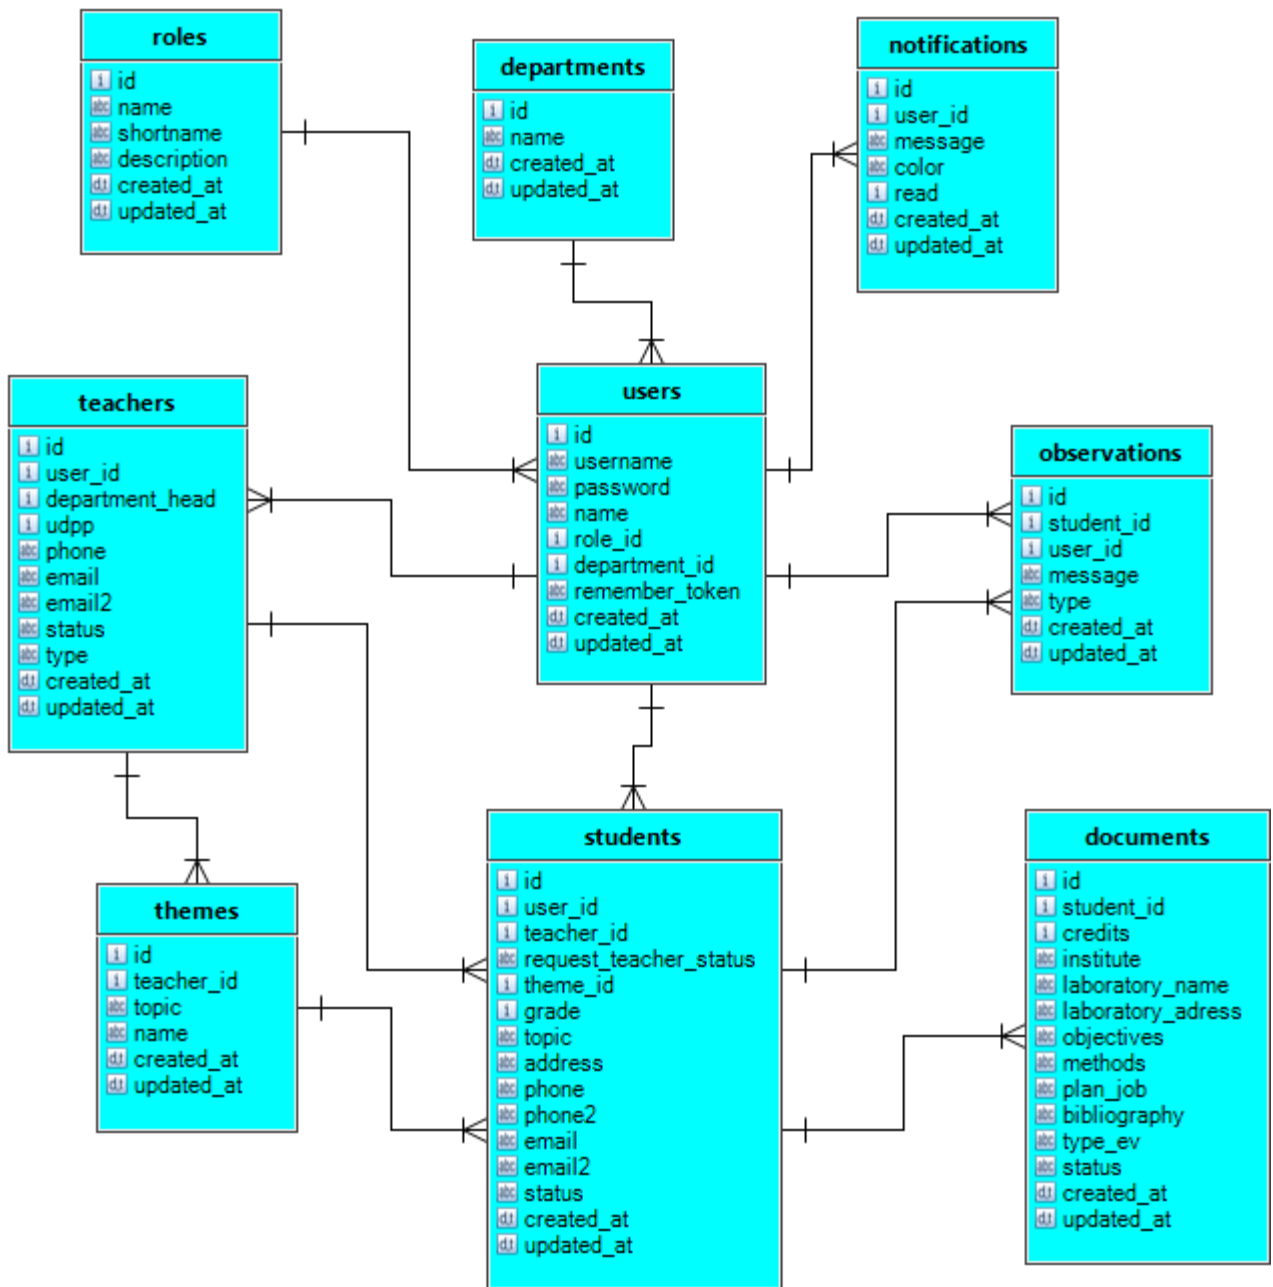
roles
id
name
shortname
description
created_at
updated_at

departments
id
name
created_at
updated_at

notifications
id
user_id
message
color
read
created_at
updated_at

teachers
id
user_id
department_head
udpp
phone
email
email2
status
type
created_at
updated_at

users
id
username
password
name
role_id
department_id
remember_token
created_at
updated_at

observations
id
student_id
user_id
message
type
created_at
updated_at

themes
id
teacher_id
topic
name
created_at
updated_at

students
id
user_id
teacher_id
request_teacher_status
theme_id
grade
topic
address
phone
phone2
email
email2
status
created_at
updated_at

documents
id
student_id
credits
institute
laboratory_name
laboratory_adress
objectives
methods
plan_job
bibliography
type_ev
status
created_at
updated_at